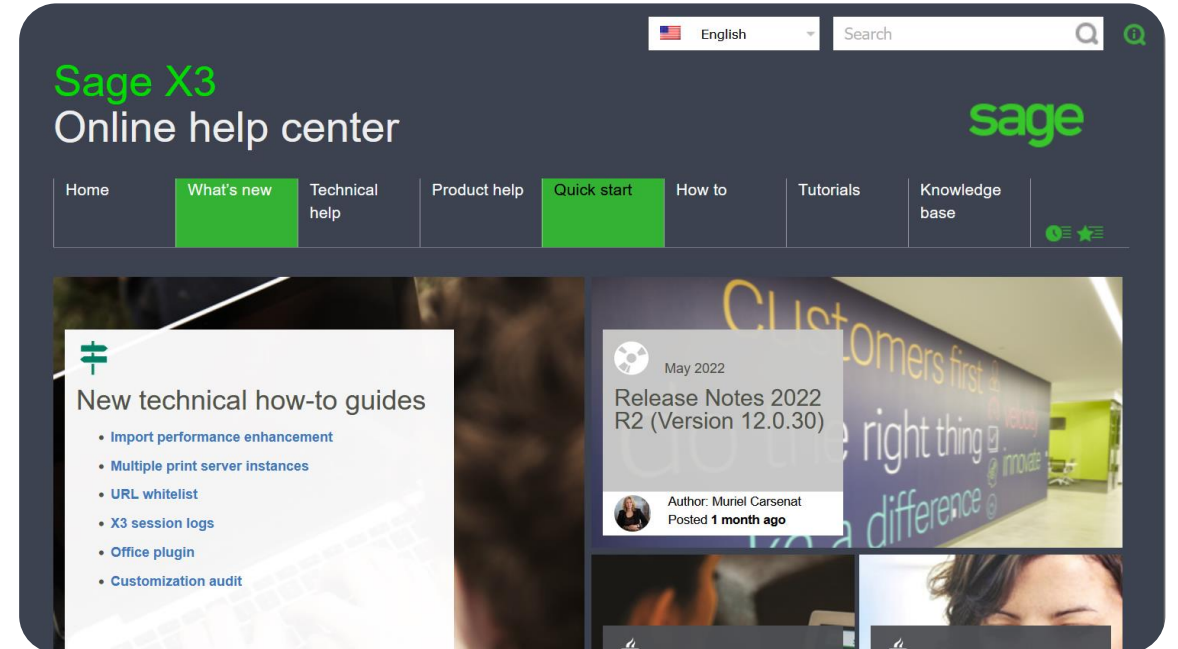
English

Search

Sage X3
Online help center

sage

Home | What's new | Technical help | Product help | Quick start | How to | Tutorials | Knowledge base

New technical how-to guides

- Import performance enhancement
- Multiple print server instances
- URL whitelist
- X3 session logs
- Office plugin
- Customization audit

Customers first
do the right thing
velocity
innovate
make a difference

May 2022

Release Notes 2022 R2 (Version 12.0.30)

Author: Muriel Carsenat
Posted **1 month ago**